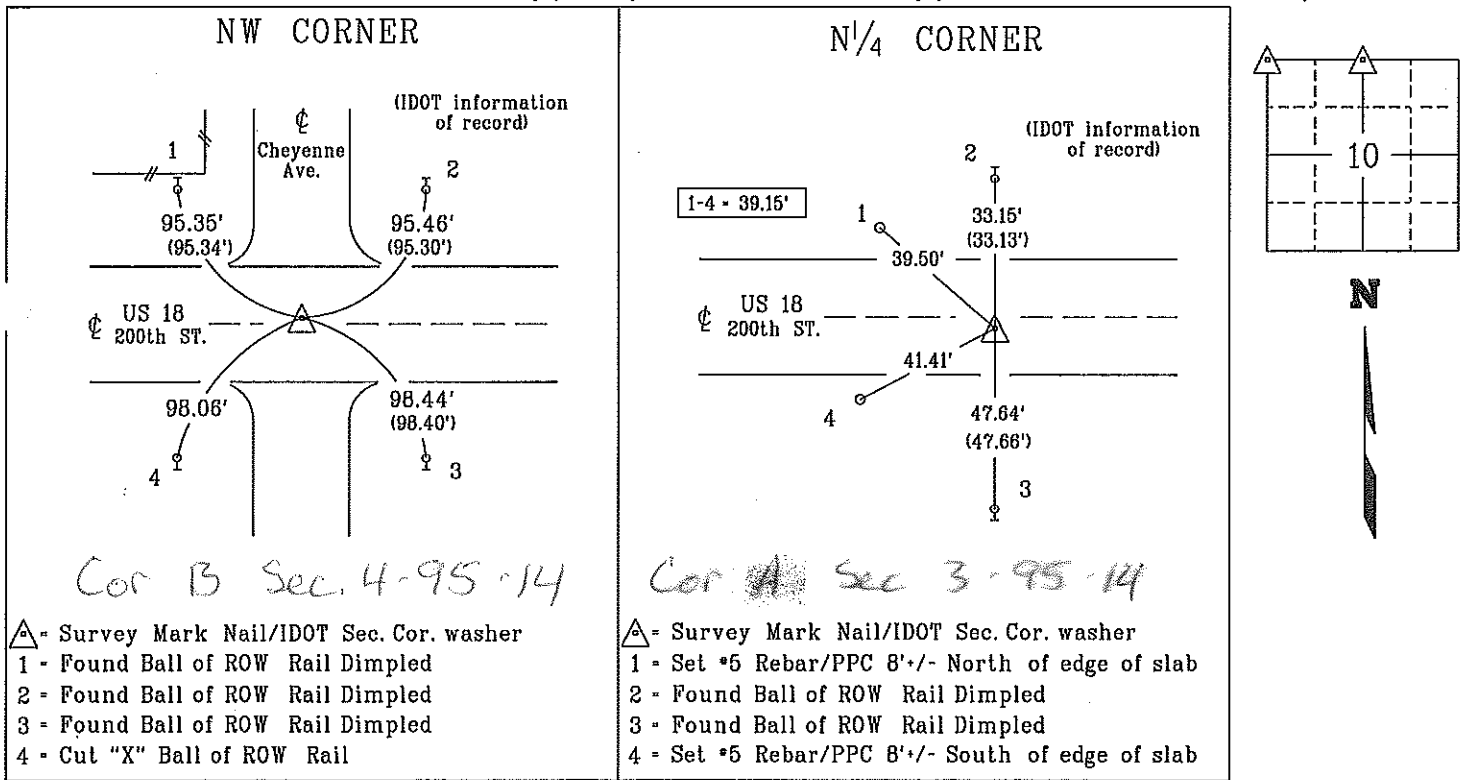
NW CORNER

(IDOT information of record)

℄ Cheyenne Ave.

1

2

95.35'
(95.34')

95.46'
(95.30')

℄ US 18 200th ST.

98.06'

98.44'
(98.40')

4

3

Cor B Sec. 4-95-14

= Survey Mark Nail/IDOT Sec. Cor. washer
1 - Found Ball of ROW Rail Dimpled
2 = Found Ball of ROW Rail Dimpled
3 = Found Ball of ROW Rail Dimpled
4 = Cut "X" Ball of ROW Rail

N$\frac{1}{4}$ CORNER

(IDOT information of record)

1-4 = 39.15'

2

1

33.15'
(33.13')

39.50'

℄ US 18 200th ST.

41.41'

4

47.64'
(47.66')

3

Cor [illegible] Sec 3-95-14

= Survey Mark Nail/IDOT Sec. Cor. washer
1 = Set #5 Rebar/PPC 8'+/- North of edge of slab
2 = Found Ball of ROW Rail Dimpled
3 = Found Ball of ROW Rail Dimpled
4 = Set #5 Rebar/PPC 8'+/- South of edge of slab

10

N